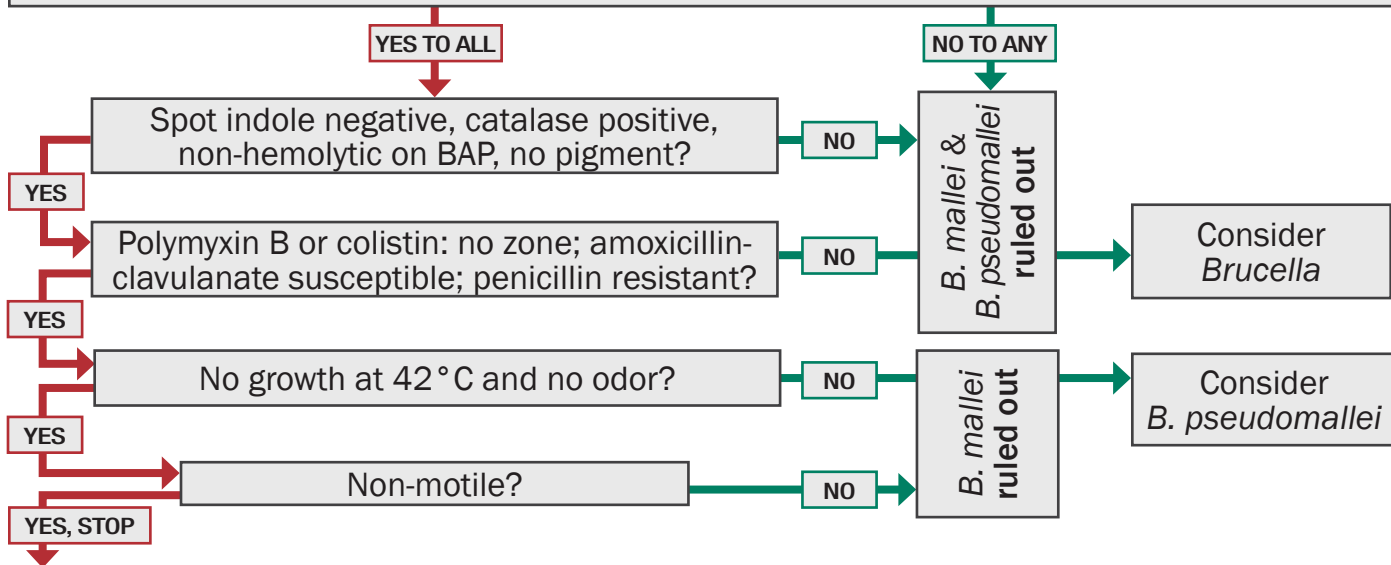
YES TO ALL

NO TO ANY

Spot indole negative, catalase positive, non-hemolytic on BAP, no pigment?

NO

B. mallei & B. pseudomallei ruled out

YES

Polymyxin B or colistin: no zone; amoxicillin-clavulanate susceptible; penicillin resistant?

NO

Consider Brucella

YES

No growth at 42°C and no odor?

NO

B. mallei ruled out

Consider B. pseudomallei

YES

Non-motile?

NO

YES, STOP